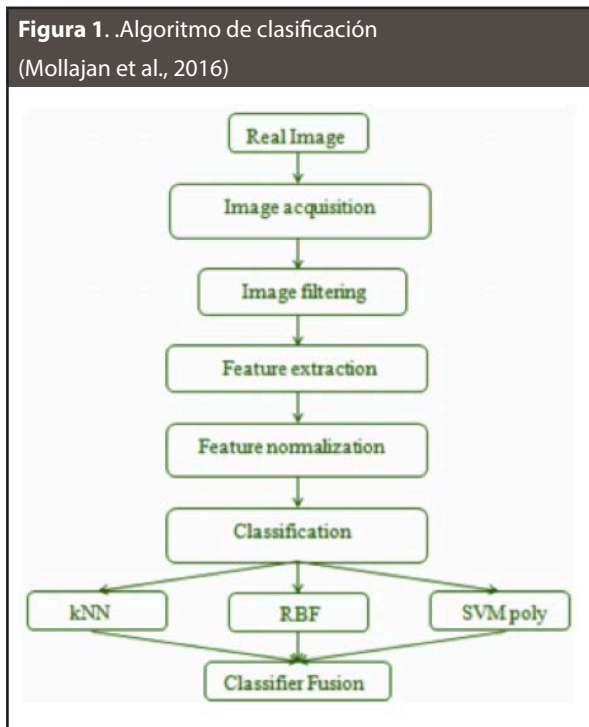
**Figura 1**. .Algoritmo de clasificación (Mollajan et al., 2016)

Real Image

Image acquisition

Image filtering

Feature extraction

Feature normalization

Classification

kNN

RBF

SVM poly

Classifier Fusion